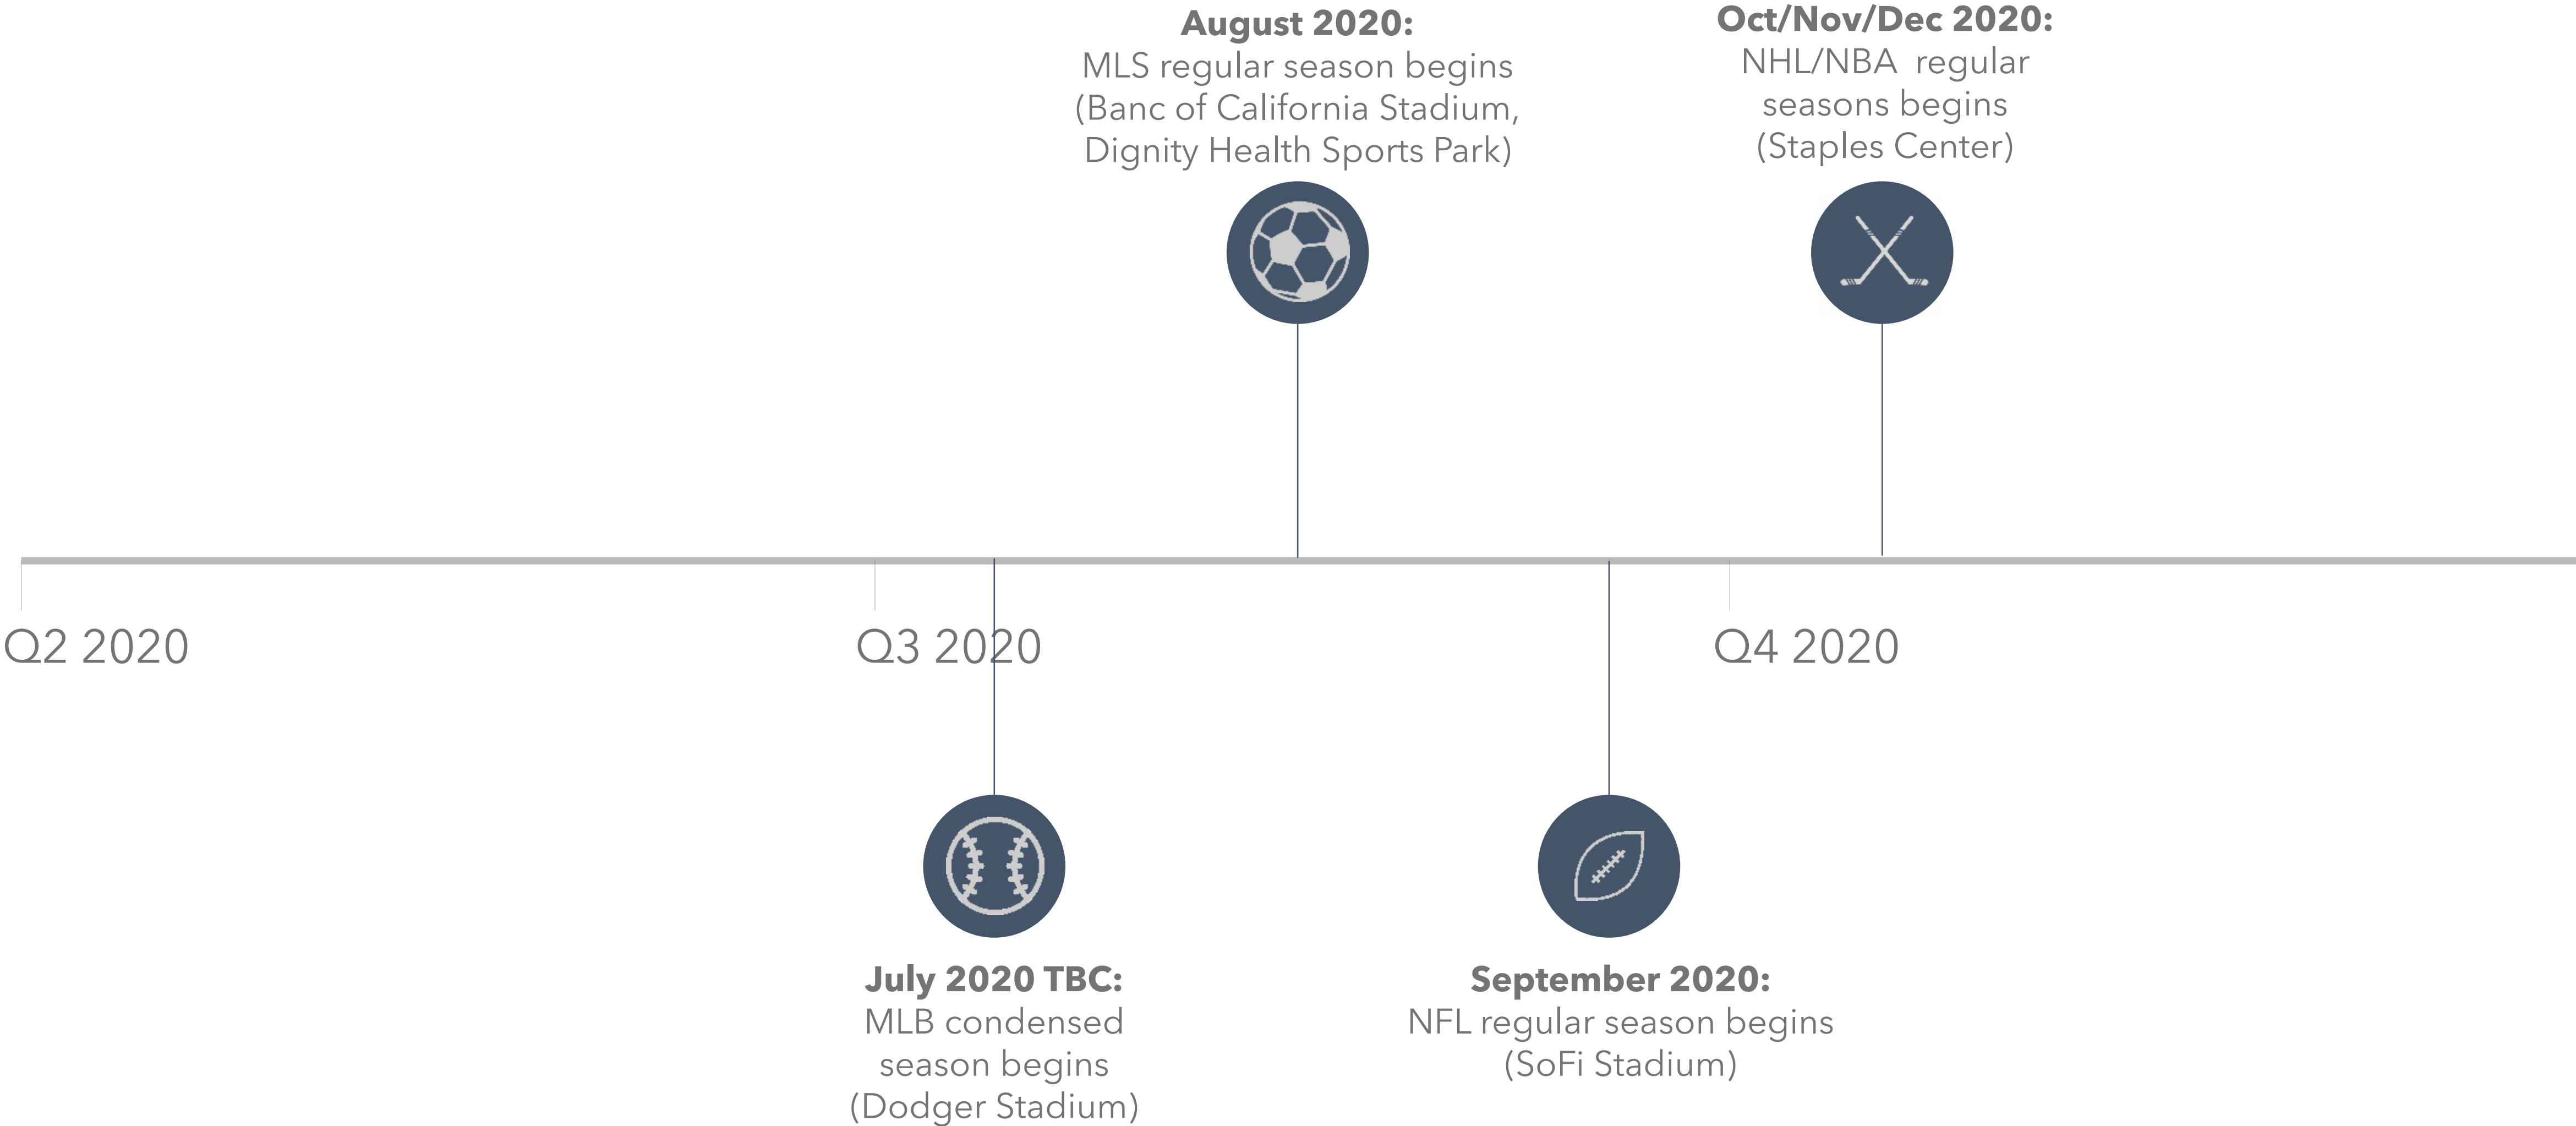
**August 2020:**
MLS regular season begins (Banc of California Stadium, Dignity Health Sports Park)

**Oct/Nov/Dec 2020:**
NHL/NBA regular seasons begins (Staples Center)

Q2 2020

Q3 2020

Q4 2020

**July 2020 TBC:**
MLB condensed season begins (Dodger Stadium)

**September 2020:**
NFL regular season begins (SoFi Stadium)